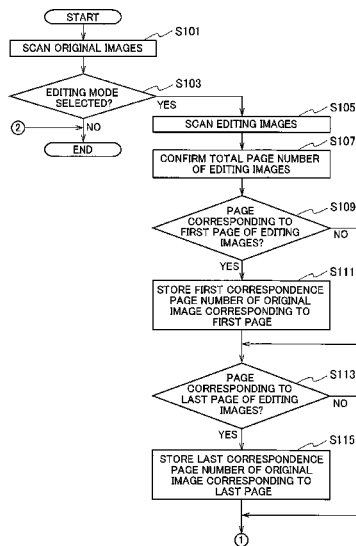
START

S101

SCAN ORIGINAL IMAGES

S103

EDITING MODE SELECTED?

YES

②

NO

END

S105

SCAN EDITING IMAGES

S107

CONFIRM TOTAL PAGE NUMBER OF EDITING IMAGES

S109

PAGE CORRESPONDING TO FIRST PAGE OF EDITING IMAGES?

NO

YES

S111

STORE FIRST CORRESPONDENCE PAGE NUMBER OF ORIGINAL IMAGE CORRESPONDING TO FIRST PAGE

S113

PAGE CORRESPONDING TO LAST PAGE OF EDITING IMAGES?

NO

YES

S115

STORE LAST CORRESPONDENCE PAGE NUMBER OF ORIGINAL IMAGE CORRESPONDING TO LAST PAGE

①